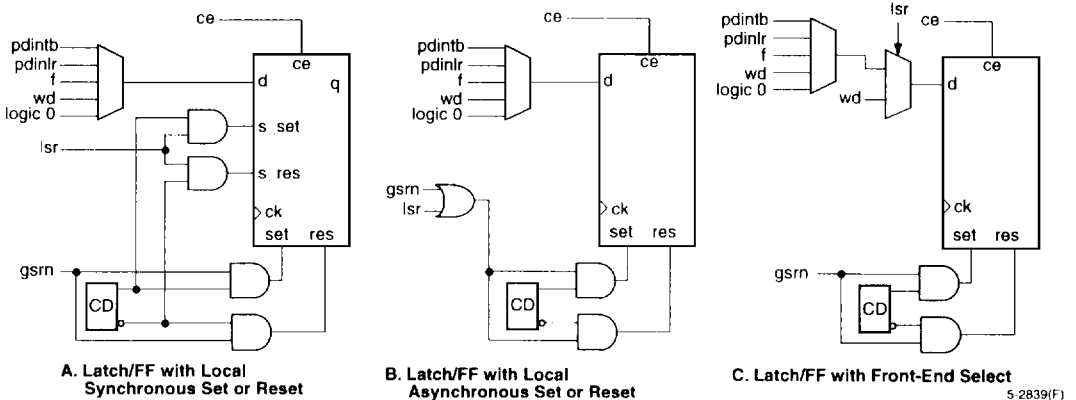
ce
pdintb
pdinlr
f
wd
logic 0
d
ce
q
s_set
lsr
s_res
ck
set
res
gsrn
CD

A. Latch/FF with Local Synchronous Set or Reset

ce
pdintb
pdinlr
f
wd
logic 0
d
ce
gsrn
lsr
ck
set
res
CD

B. Latch/FF with Local Asynchronous Set or Reset

pdintb
pdinlr
f
wd
logic 0
lsr
ce
wd
d
ce
ck
set
res
gsrn
CD

C. Latch/FF with Front-End Select

5-2839(F)